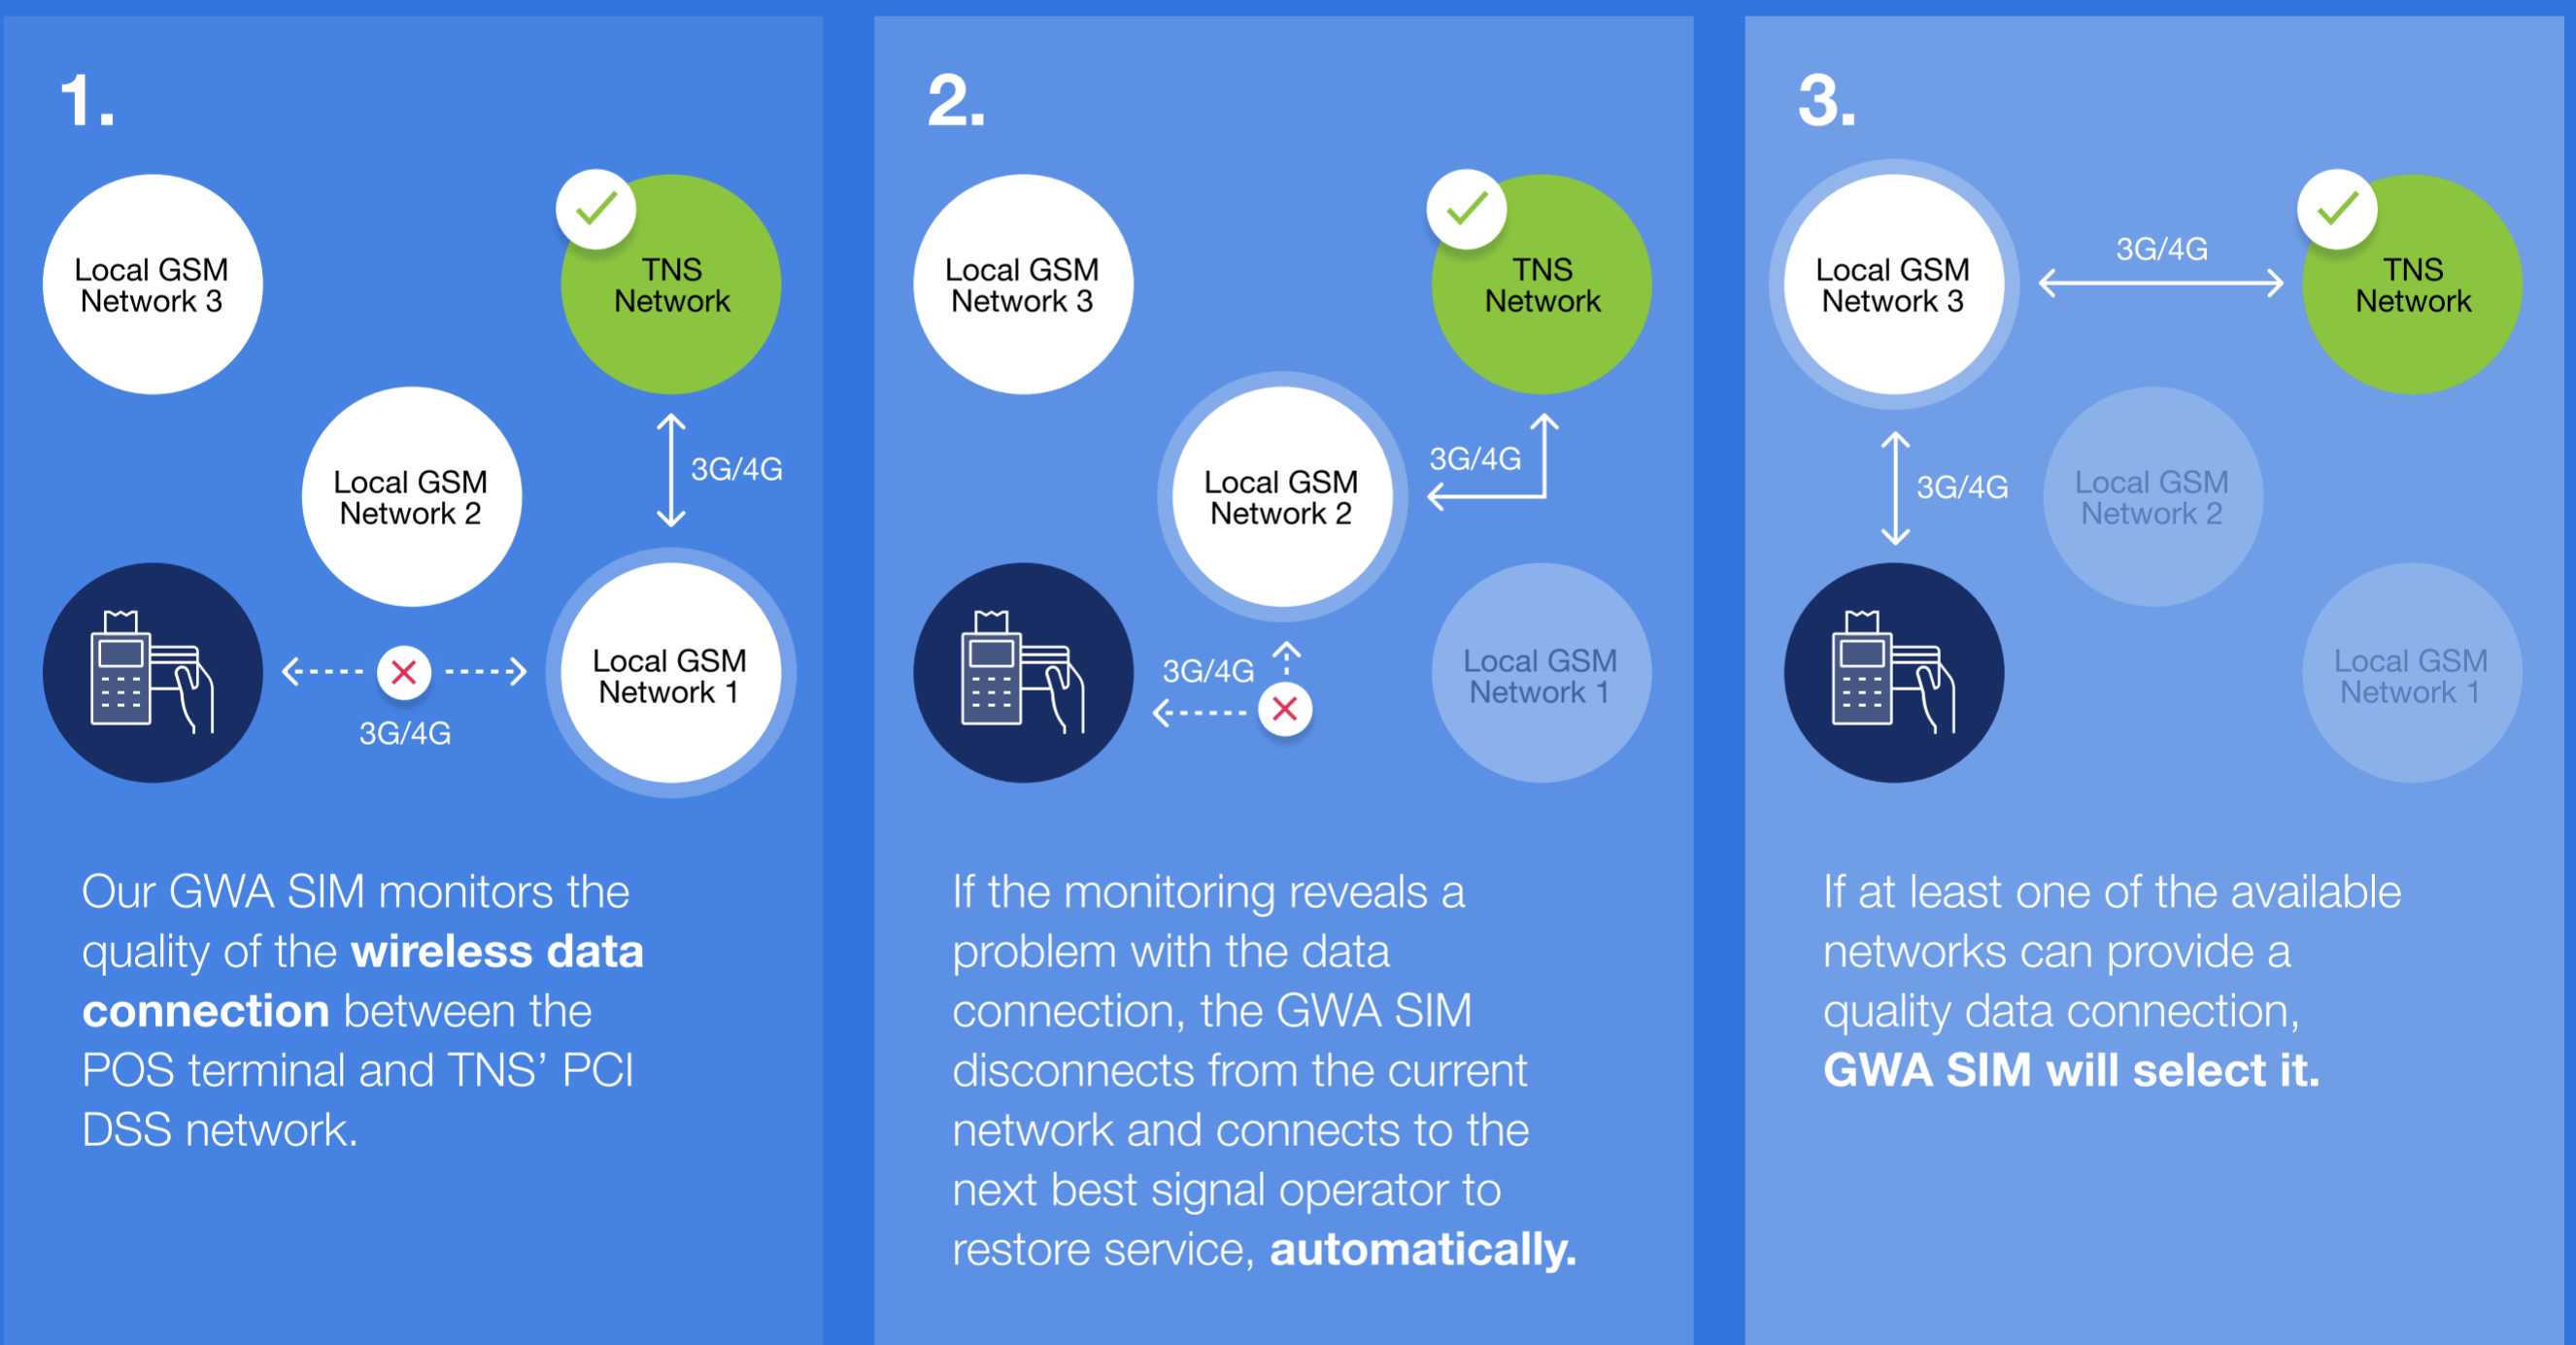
1.

Local GSM Network 3

TNS Network

Local GSM Network 2

3G/4G

3G/4G

Local GSM Network 1

Our GWA SIM monitors the quality of the **wireless data connection** between the POS terminal and TNS' PCI DSS network.

2.

Local GSM Network 3

TNS Network

Local GSM Network 2

3G/4G

3G/4G

Local GSM Network 1

If the monitoring reveals a problem with the data connection, the GWA SIM disconnects from the current network and connects to the next best signal operator to restore service, **automatically.**

3.

Local GSM Network 3

3G/4G

TNS Network

3G/4G

Local GSM Network 2

Local GSM Network 1

If at least one of the available networks can provide a quality data connection, **GWA SIM will select it.**